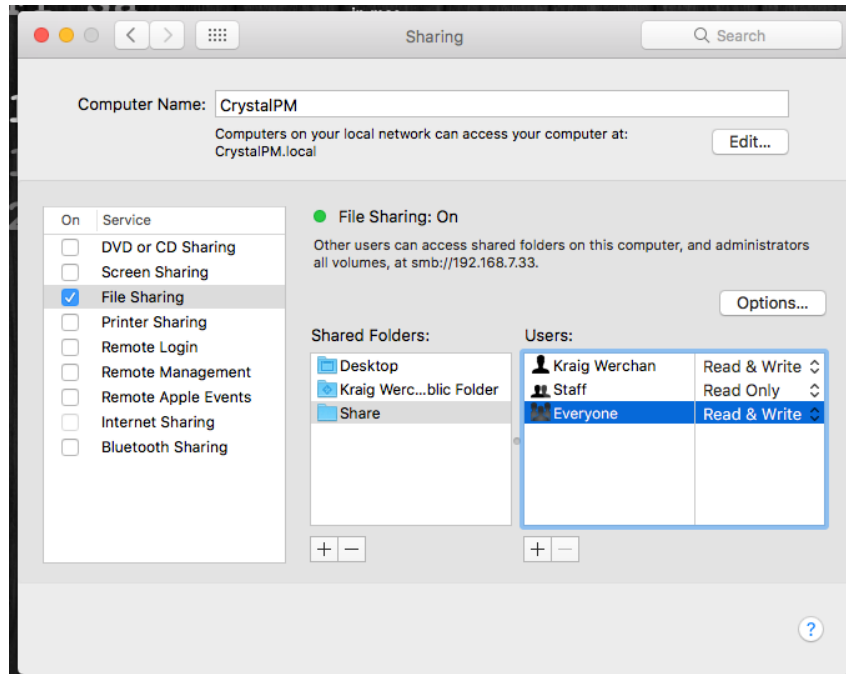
Sharing

Search

Computer Name: CrystalPM

Computers on your local network can access your computer at: CrystalPM.local

Edit...

| On | Service |
|---|---|
| ☐ | DVD or CD Sharing |
| ☐ | Screen Sharing |
| ☑ | File Sharing |
| ☐ | Printer Sharing |
| ☐ | Remote Login |
| ☐ | Remote Management |
| ☐ | Remote Apple Events |
| ☐ | Internet Sharing |
| ☐ | Bluetooth Sharing |

File Sharing: On

Other users can access shared folders on this computer, and administrators all volumes, at smb://192.168.7.33.

Options...

Shared Folders:

Desktop
Kraig Werc...blic Folder
Share

Users:

| User | Permission |
|---|---|
| Kraig Werchan | Read & Write |
| Staff | Read Only |
| Everyone | Read & Write |

+ −

+ −

?